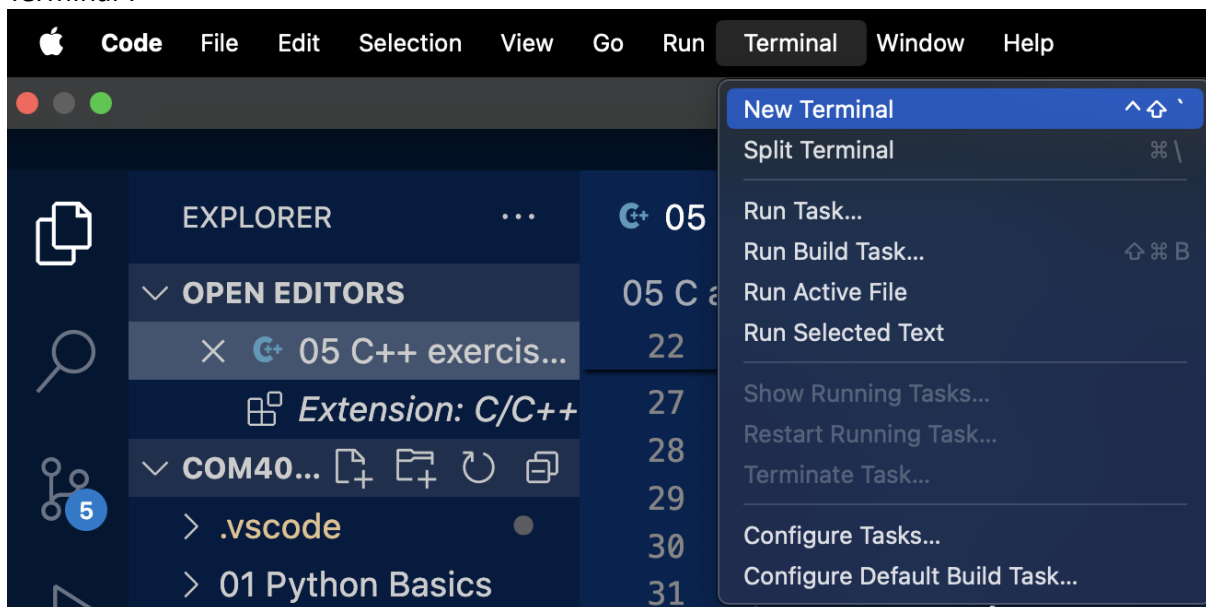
Code File Edit Selection View Go Run Terminal Window Help

New Terminal ^⇧`
Split Terminal ⌘\
Run Task...
Run Build Task... ⇧⌘B
Run Active File
Run Selected Text
Show Running Tasks...
Restart Running Task...
Terminate Task...
Configure Tasks...
Configure Default Build Task...

EXPLORER ...
05
OPEN EDITORS
05 C a
× 05 C++ exercis...
22
Extension: C/C++
27
COM40...
28
29
5
> .vscode
30
> 01 Python Basics
31